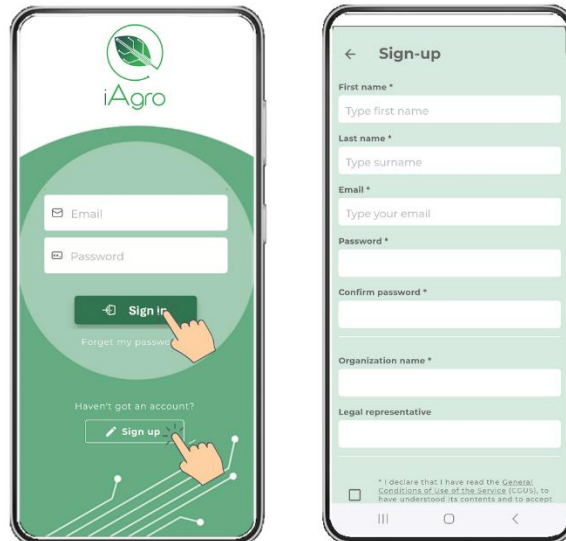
iAgro

Email

Password

Sign in

Forget my passwo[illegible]

Haven't got an account?

Sign up

←	Sign-up

First name *

Type first name

Last name *

Type surname

Email *

Type your email

Password *

Confirm password *

Organization name *

Legal representative

* I declare that I have read the General Conditions of Use of the Service (CGUs), to have understood its contents and to accept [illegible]